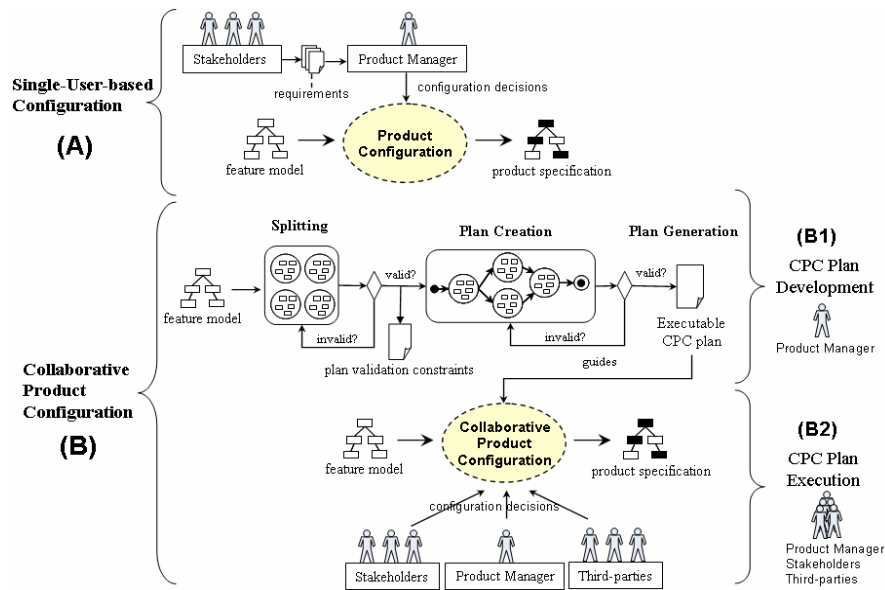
Single-User-based Configuration

(A)

Stakeholders

requirements

Product Manager

configuration decisions

feature model

Product Configuration

product specification

Collaborative Product Configuration

(B)

Splitting

Plan Creation

Plan Generation

feature model

valid?

invalid?

plan validation constraints

valid?

invalid?

Executable CPC plan

guides

(B1)
CPC Plan Development

Product Manager

feature model

Collaborative Product Configuration

product specification

configuration decisions

Stakeholders

Product Manager

Third-parties

(B2)
CPC Plan Execution

Product Manager
Stakeholders
Third-parties